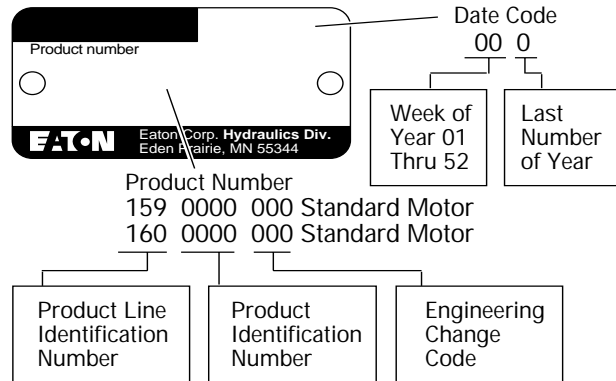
Product number

EATON Eaton Corp. Hydraulics Div. Eden Prairie, MN 55344

Date Code
00 0

Week of Year 01 Thru 52

Last Number of Year

Product Number
159 0000 000 Standard Motor
160 0000 000 Standard Motor

Product Line Identification Number

Product Identification Number

Engineering Change Code